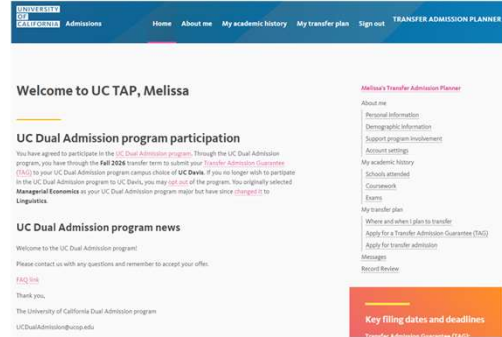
UNIVERSITY OF CALIFORNIA Admissions

Home About me My academic history My transfer plan Sign out TRANSFER ADMISSION PLANNER

Welcome to UC TAP, Melissa

UC Dual Admission program participation

You have agreed to participate in the UC Dual Admission program. Through the UC Dual Admission program, you have through the Fall 2026 transfer term to submit your Transfer Admission Guarantee (TAG) to your UC Dual Admission program campus choice of UC Davis. If you no longer wish to participate in the UC Dual Admission program to UC Davis, you may opt out of the program. You originally selected Managerial Economics as your UC Dual Admission program major but have since changed it to Linguistics.

UC Dual Admission program news

Welcome to the UC Dual Admission program!

Please contact us with any questions and remember to accept your offer.

FAQ link

Thank you,

The University of California Dual Admission program

UCDualAdmission@ucop.edu

Melissa's Transfer Admission Planner

About me

Personal information

Demographic information

Support program involvement

Account settings

My academic history

Schools attended

Coursework

Exams

My transfer plan

Where and when I plan to transfer

Apply for a Transfer Admission Guarantee (TAG)

Apply for transfer admission

Messages

Record Review

Key filing dates and deadlines

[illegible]